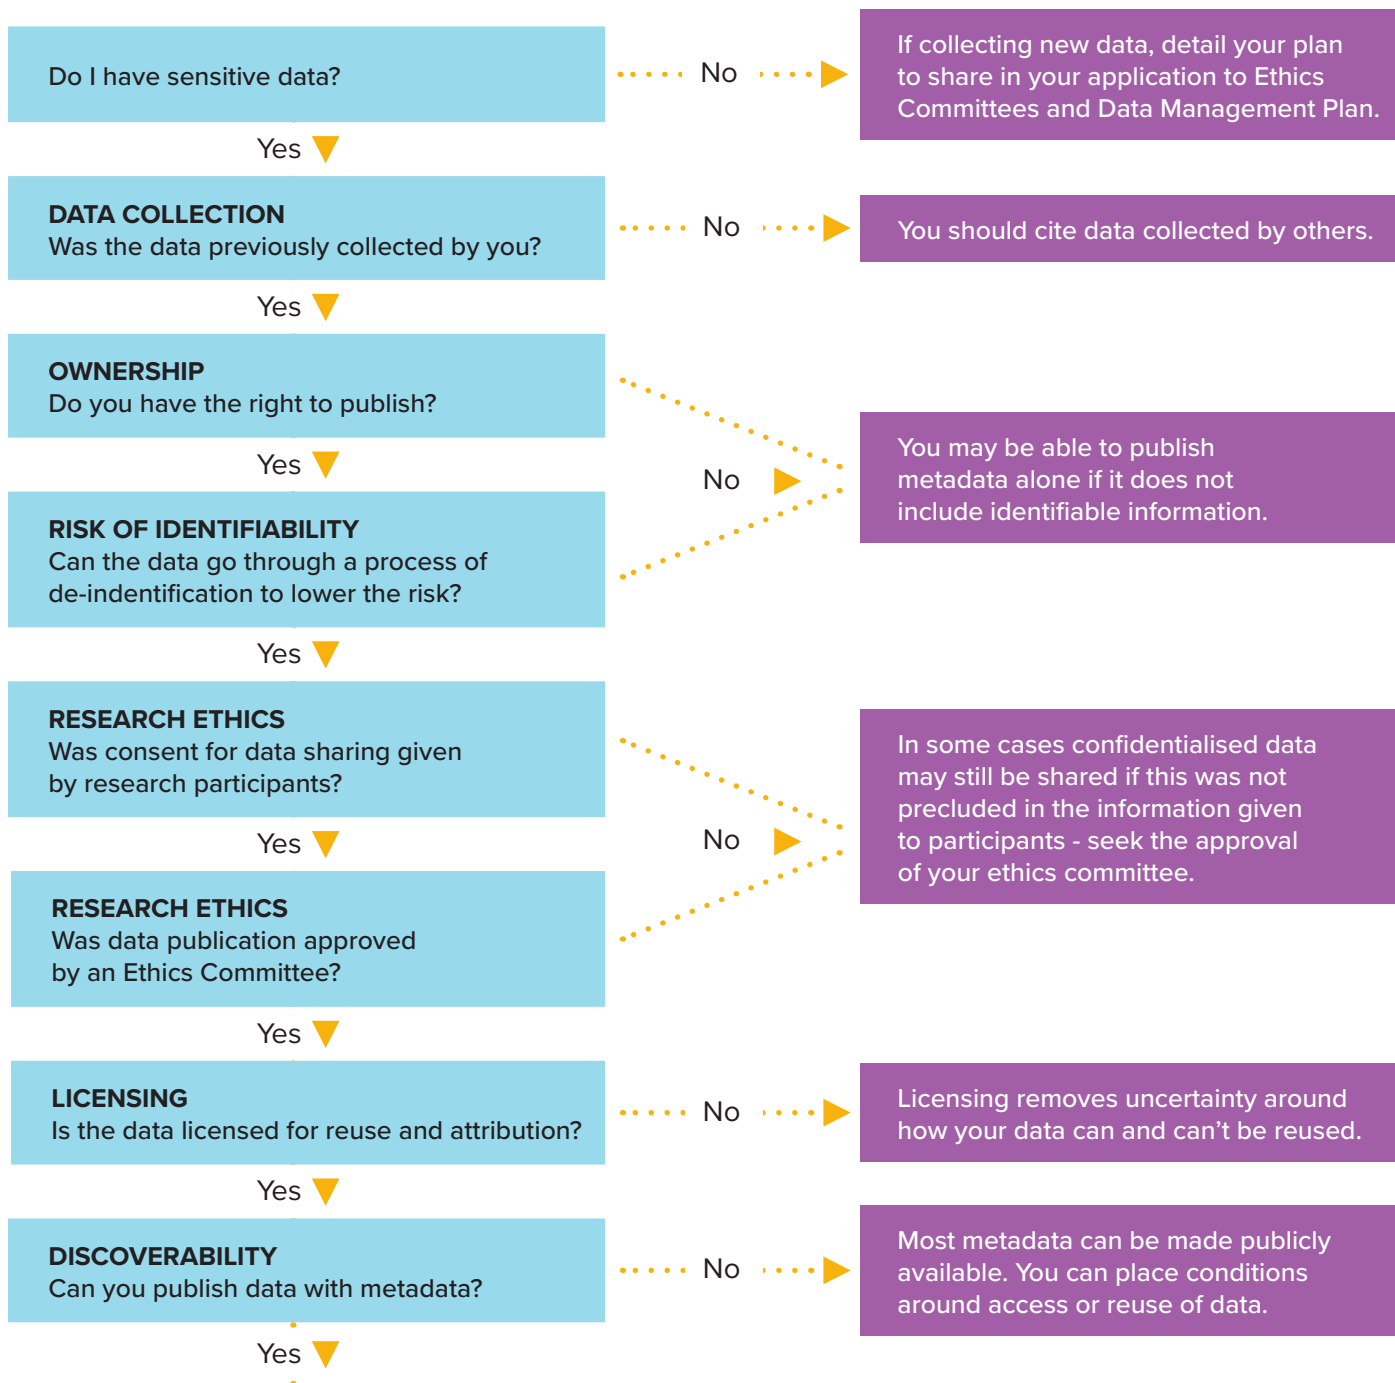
Do I have sensitive data?

No

If collecting new data, detail your plan to share in your application to Ethics Committees and Data Management Plan.

Yes

DATA COLLECTION
Was the data previously collected by you?

No

You should cite data collected by others.

Yes

OWNERSHIP
Do you have the right to publish?

Yes

RISK OF IDENTIFIABILITY
Can the data go through a process of de-indentification to lower the risk?

No

You may be able to publish metadata alone if it does not include identifiable information.

Yes

RESEARCH ETHICS
Was consent for data sharing given by research participants?

Yes

RESEARCH ETHICS
Was data publication approved by an Ethics Committee?

No

In some cases confidentialised data may still be shared if this was not precluded in the information given to participants - seek the approval of your ethics committee.

Yes

LICENSING
Is the data licensed for reuse and attribution?

No

Licensing removes uncertainty around how your data can and can't be reused.

Yes

DISCOVERABILITY
Can you publish data with metadata?

No

Most metadata can be made publicly available. You can place conditions around access or reuse of data.

Yes